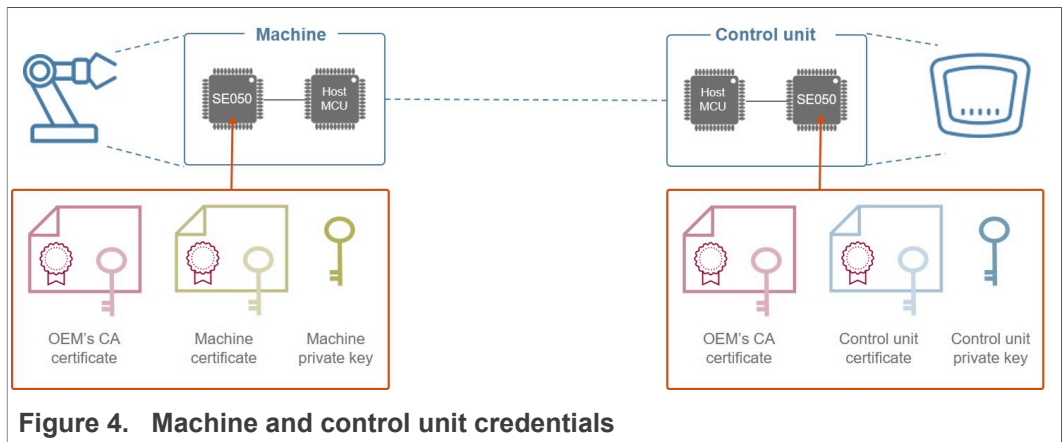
Machine

SE050

Host MCU

Control unit

Host MCU

SE050

OEM's CA certificate

Machine certificate

Machine private key

OEM's CA certificate

Control unit certificate

Control unit private key

Figure 4. Machine and control unit credentials